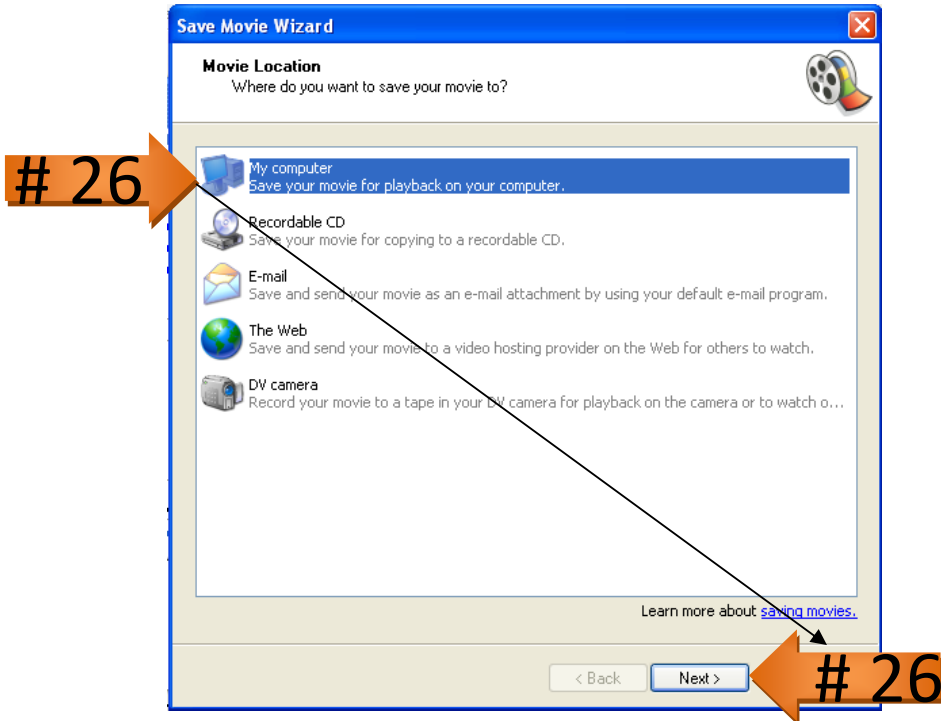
Save Movie Wizard

Movie Location
Where do you want to save your movie to?

# 26

My computer
Save your movie for playback on your computer.

Recordable CD
Save your movie for copying to a recordable CD.

E-mail
Save and send your movie as an e-mail attachment by using your default e-mail program.

The Web
Save and send your movie to a video hosting provider on the Web for others to watch.

DV camera
Record your movie to a tape in your DV camera for playback on the camera or to watch o...

Learn more about saving movies.

< Back Next >

# 26